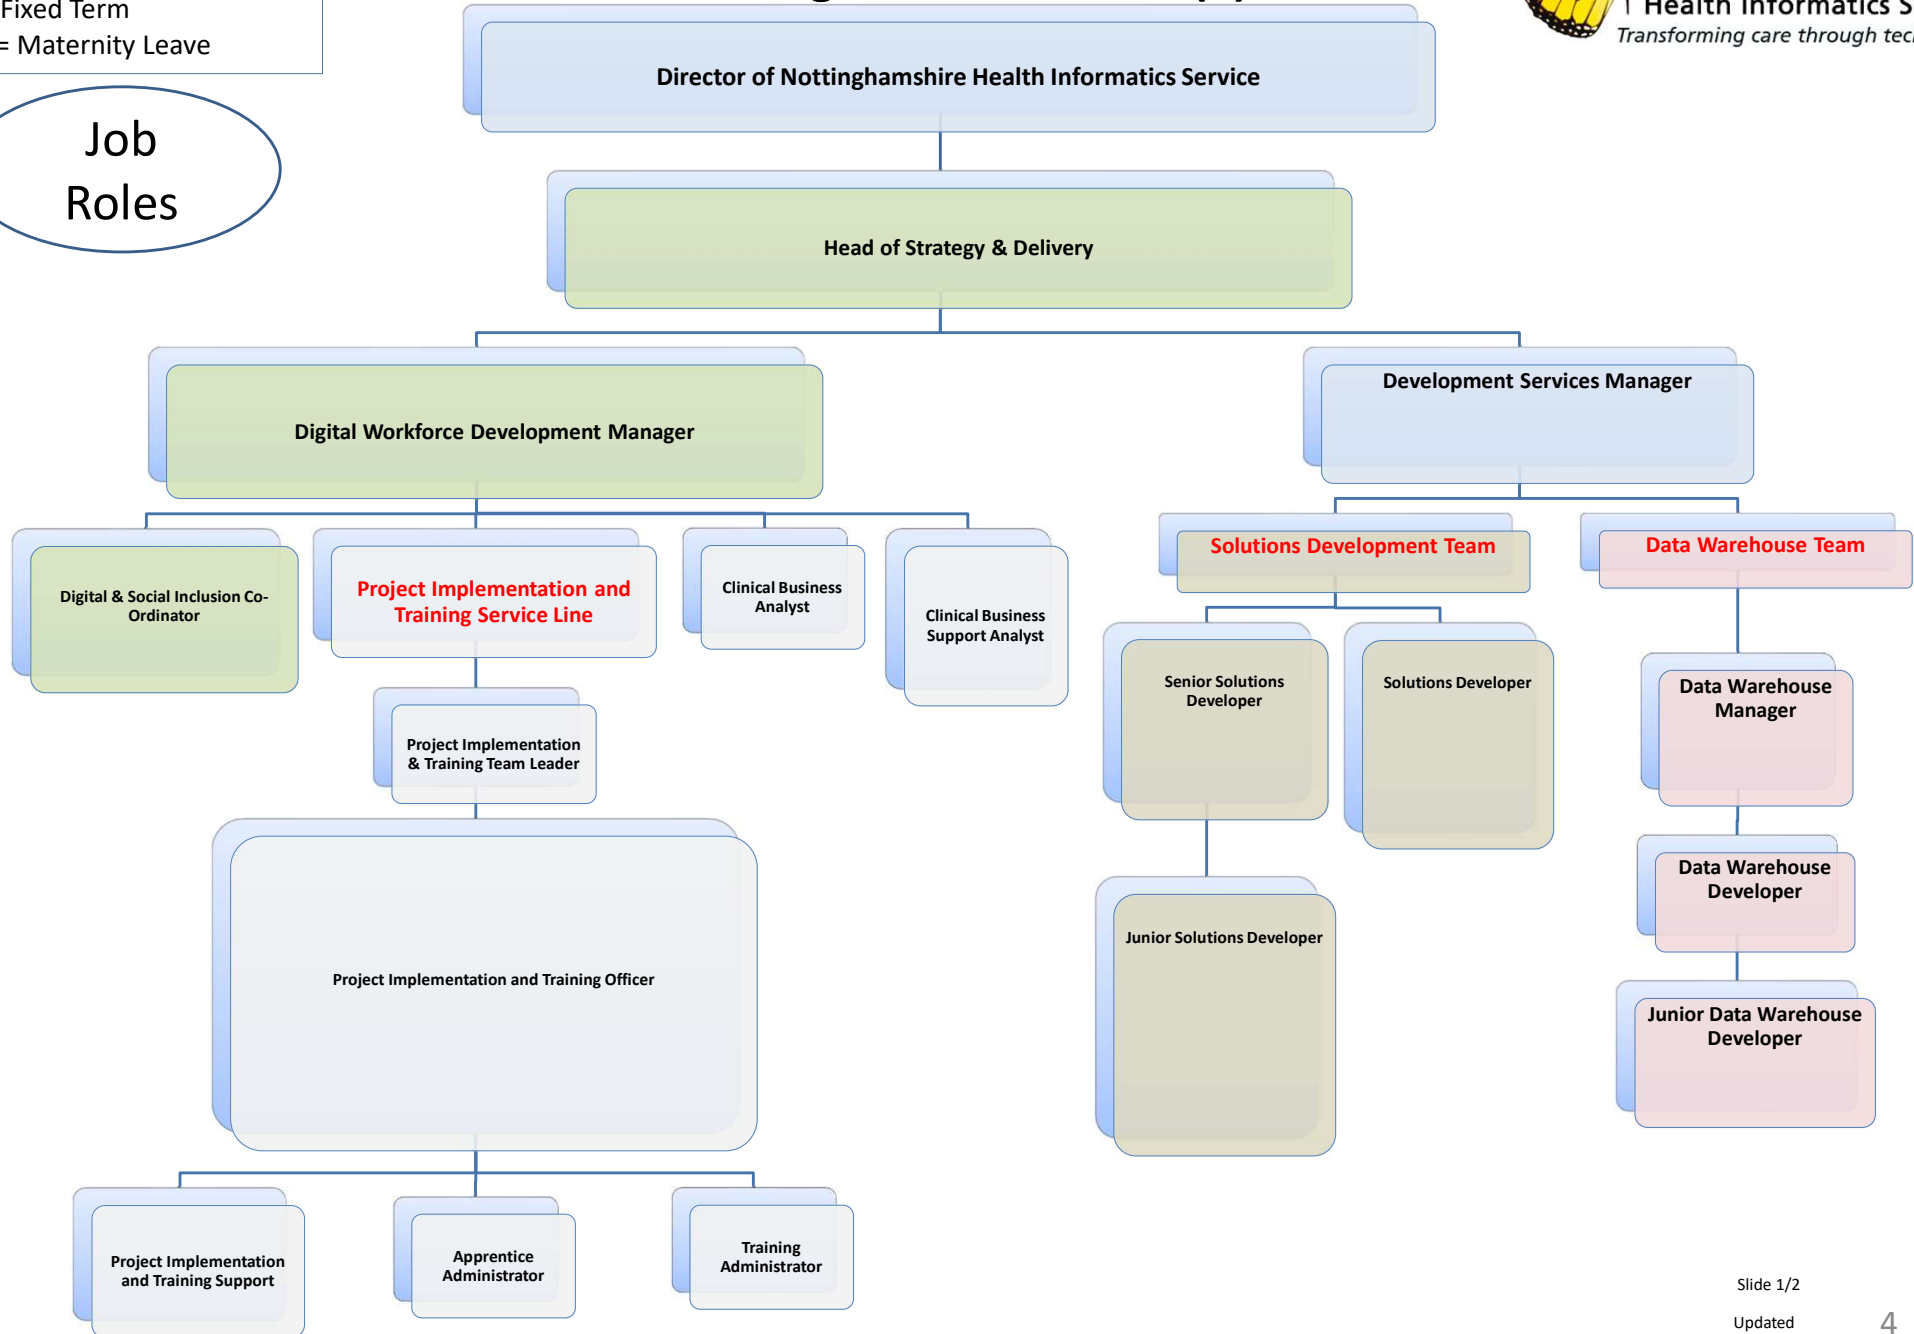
Fixed Term
= Maternity Leave

Job Roles

Health Informatics S
Transforming care through tec

Director of Nottinghamshire Health Informatics Service

Head of Strategy & Delivery

Digital Workforce Development Manager

Development Services Manager

Digital & Social Inclusion Co-Ordinator

Project Implementation and Training Service Line

Clinical Business Analyst

Clinical Business Support Analyst

Project Implementation & Training Team Leader

Project Implementation and Training Officer

Project Implementation and Training Support

Apprentice Administrator

Training Administrator

Solutions Development Team

Senior Solutions Developer

Solutions Developer

Junior Solutions Developer

Data Warehouse Team

Data Warehouse Manager

Data Warehouse Developer

Junior Data Warehouse Developer

Slide 1/2

Updated

4